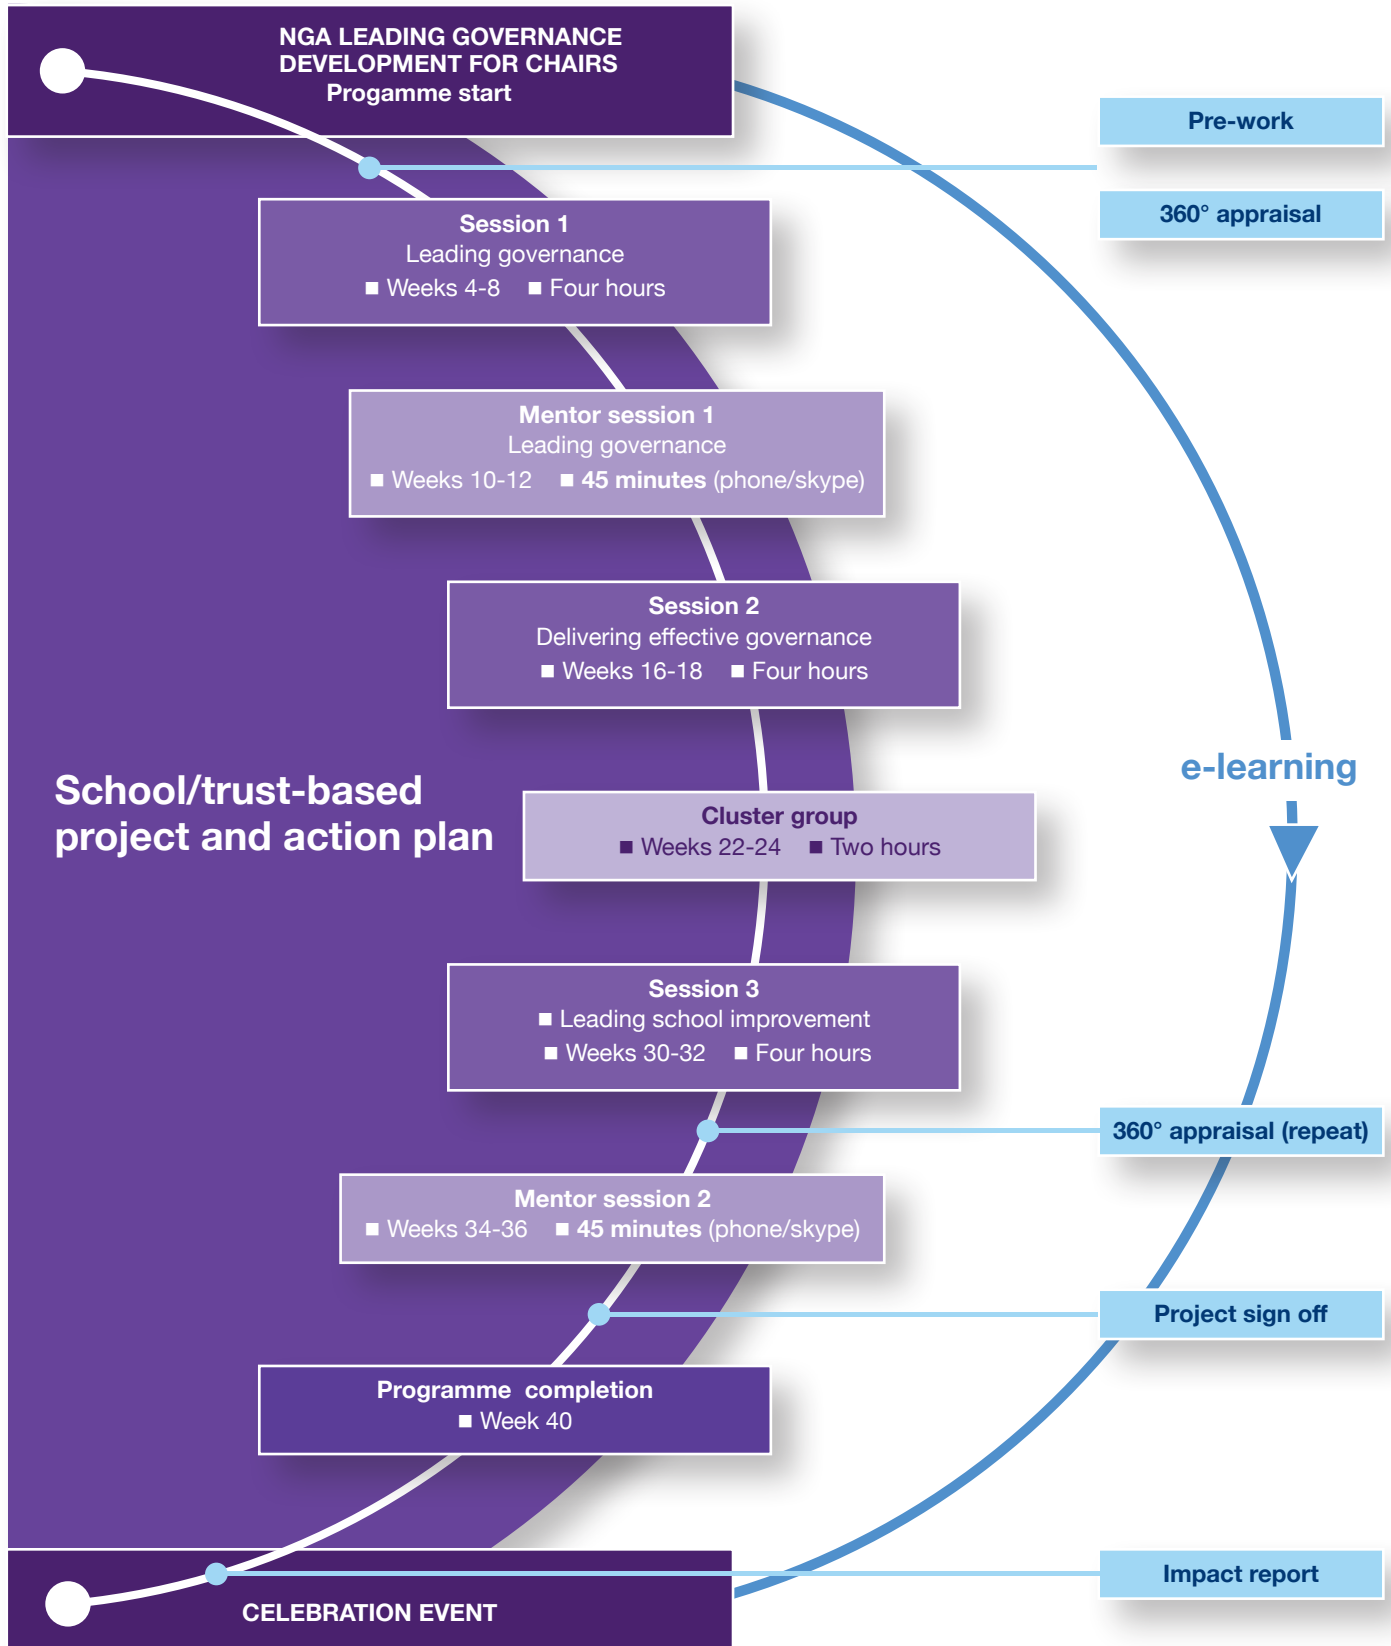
NGA LEADING GOVERNANCE DEVELOPMENT FOR CHAIRS
Progamme start

Pre-work

360° appraisal

Session 1
Leading governance
■ Weeks 4-8 ■ Four hours

Mentor session 1
Leading governance
■ Weeks 10-12 ■ 45 minutes (phone/skype)

Session 2
Delivering effective governance
■ Weeks 16-18 ■ Four hours

e-learning

School/trust-based project and action plan

Cluster group
■ Weeks 22-24 ■ Two hours

Session 3
■ Leading school improvement
■ Weeks 30-32 ■ Four hours

360° appraisal (repeat)

Mentor session 2
■ Weeks 34-36 ■ 45 minutes (phone/skype)

Project sign off

Programme completion
■ Week 40

Impact report

CELEBRATION EVENT